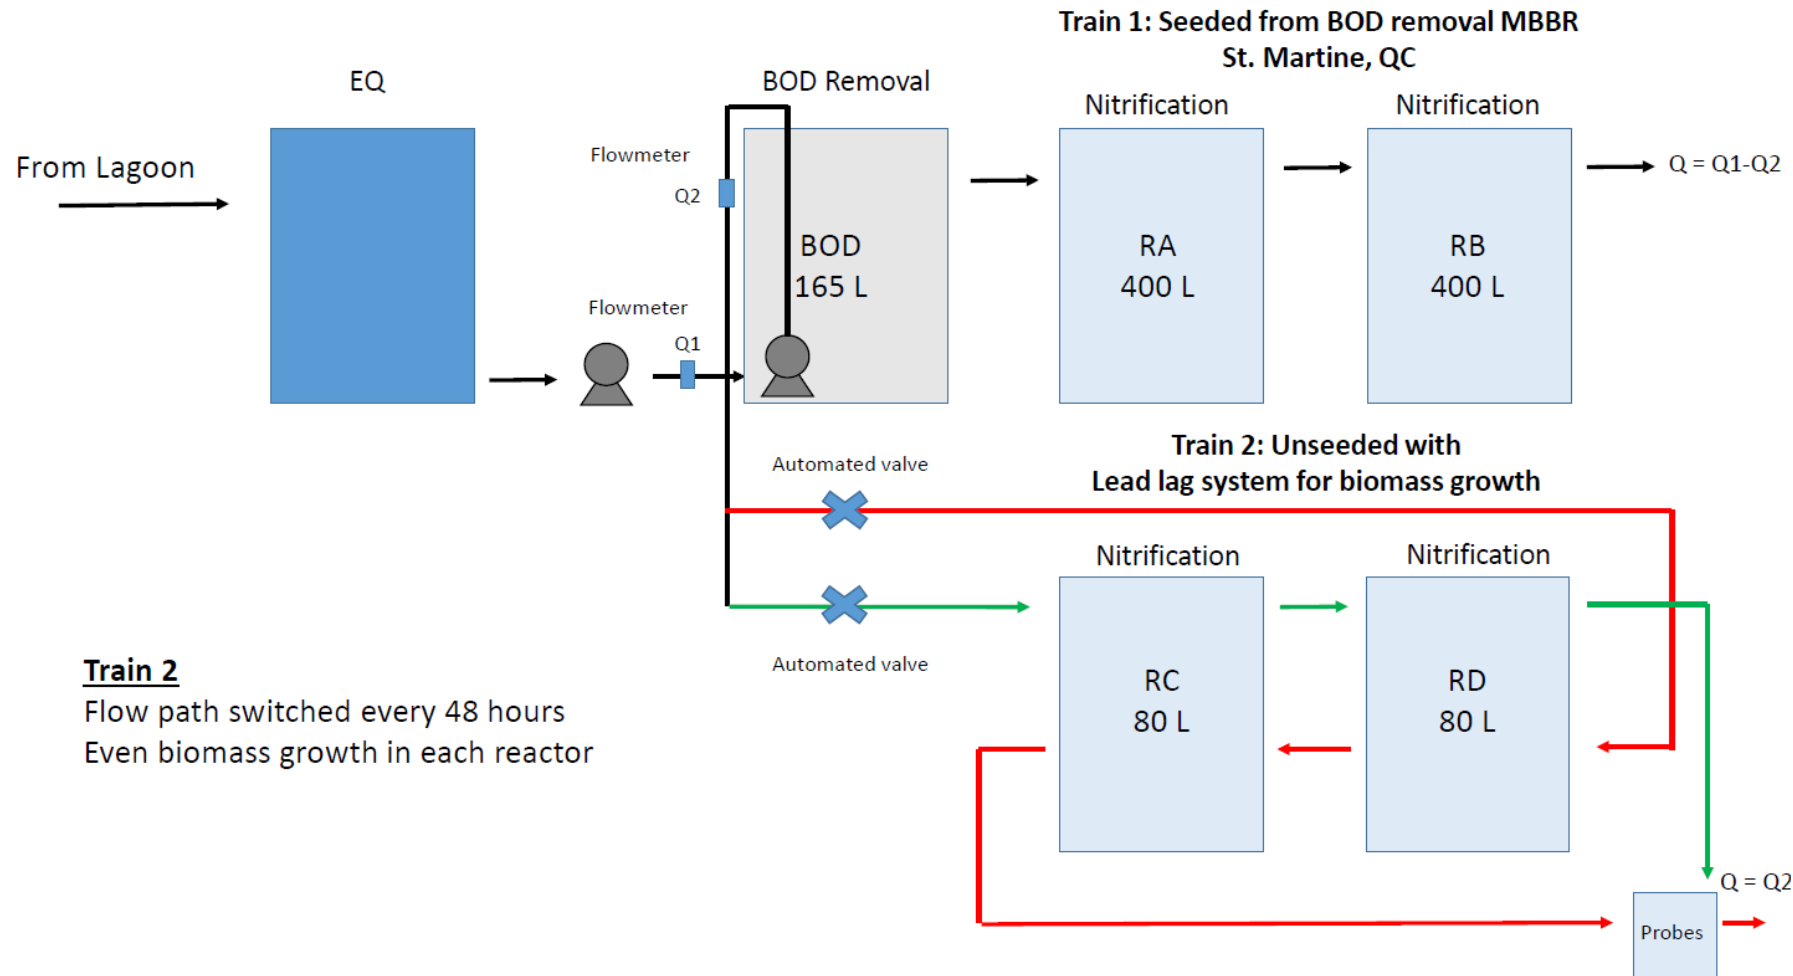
Train 1: Seeded from BOD removal MBBR
St. Martine, QC

EQ

BOD Removal

Nitrification

Nitrification

From Lagoon

Flowmeter

Q2

BOD
165 L

RA
400 L

RB
400 L

Q = Q1-Q2

Flowmeter

Q1

Train 2: Unseeded with
Lead lag system for biomass growth

Automated valve

Nitrification

Nitrification

Automated valve

RC
80 L

RD
80 L

Train 2
Flow path switched every 48 hours
Even biomass growth in each reactor

Q = Q2

Probes